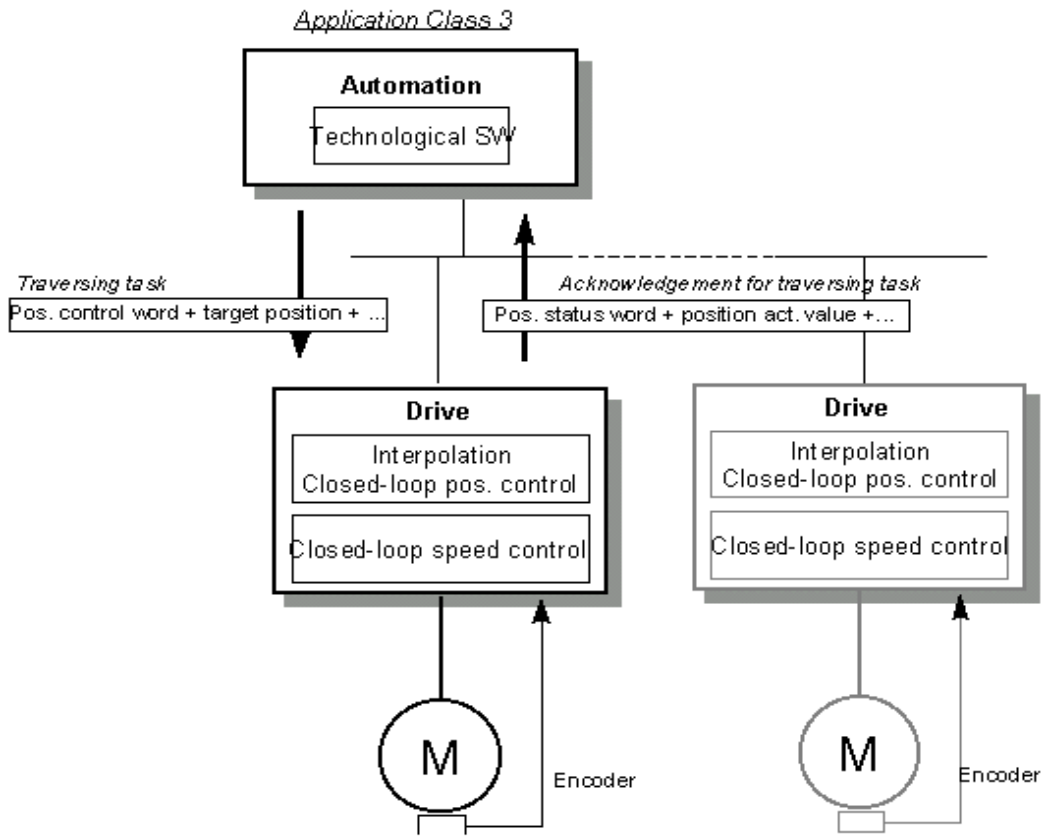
Application Class 3

Automation

Technological SW

Traversing task

Pos. control word + target position + ...

Acknowledgement for traversing task

Pos. status word + position act. value +...

Drive

Interpolation
Closed-loop pos. control

Closed-loop speed control

M

Encoder

Drive

Interpolation
Closed-loop pos. control

Closed-loop speed control

M

Encoder